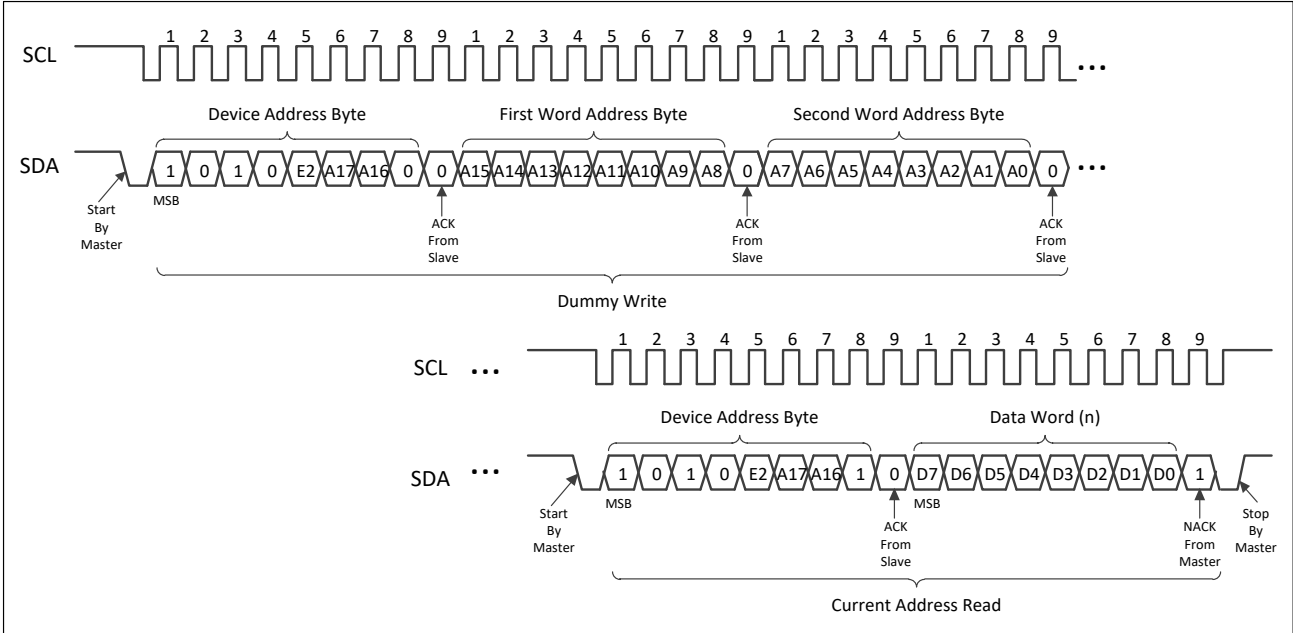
SCL

1 2 3 4 5 6 7 8 9 1 2 3 4 5 6 7 8 9 1 2 3 4 5 6 7 8 9

...

Device Address Byte

First Word Address Byte

Second Word Address Byte

SDA

1 0 1 0 E2 A17 A16 0 0 A15 A14 A13 A12 A11 A10 A9 A8 0 A7 A6 A5 A4 A3 A2 A1 A0 0

...

Start By Master

MSB

ACK From Slave

ACK From Slave

ACK From Slave

Dummy Write

SCL ...

1 2 3 4 5 6 7 8 9 1 2 3 4 5 6 7 8 9

Device Address Byte

Data Word (n)

SDA ...

1 0 1 0 E2 A17 A16 1 0 D7 D6 D5 D4 D3 D2 D1 D0 1

Start By Master

MSB

ACK From Slave

MSB

NACK From Master

Stop By Master

Current Address Read